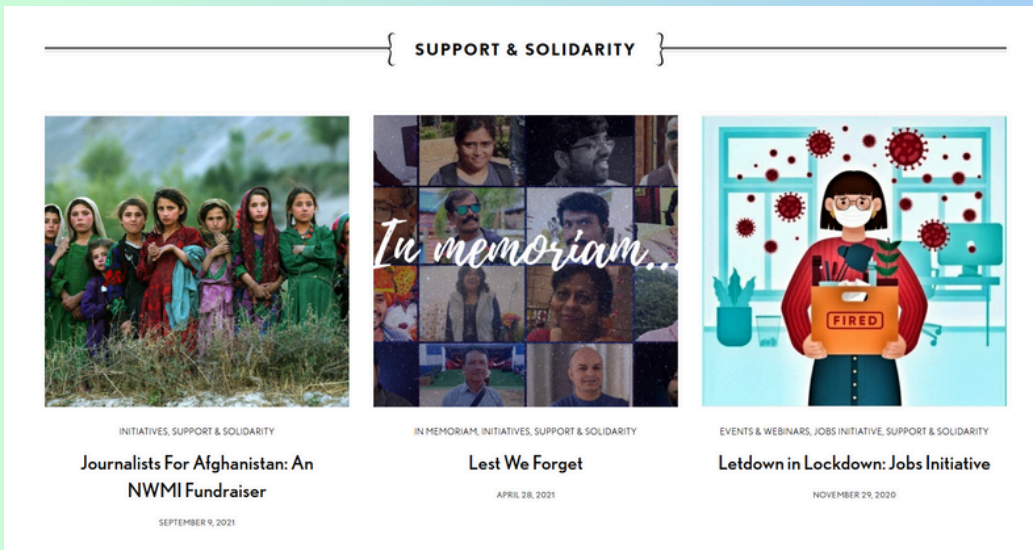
SUPPORT & SOLIDARITY

In memoriam...

FIRED

INITIATIVES, SUPPORT & SOLIDARITY

Journalists For Afghanistan: An NWMI Fundraiser

SEPTEMBER 9, 2021

IN MEMORIAM, INITIATIVES, SUPPORT & SOLIDARITY

Lest We Forget

APRIL 28, 2021

EVENTS & WEBINARS, JOBS INITIATIVE, SUPPORT & SOLIDARITY

Letdown in Lockdown: Jobs Initiative

NOVEMBER 29, 2020